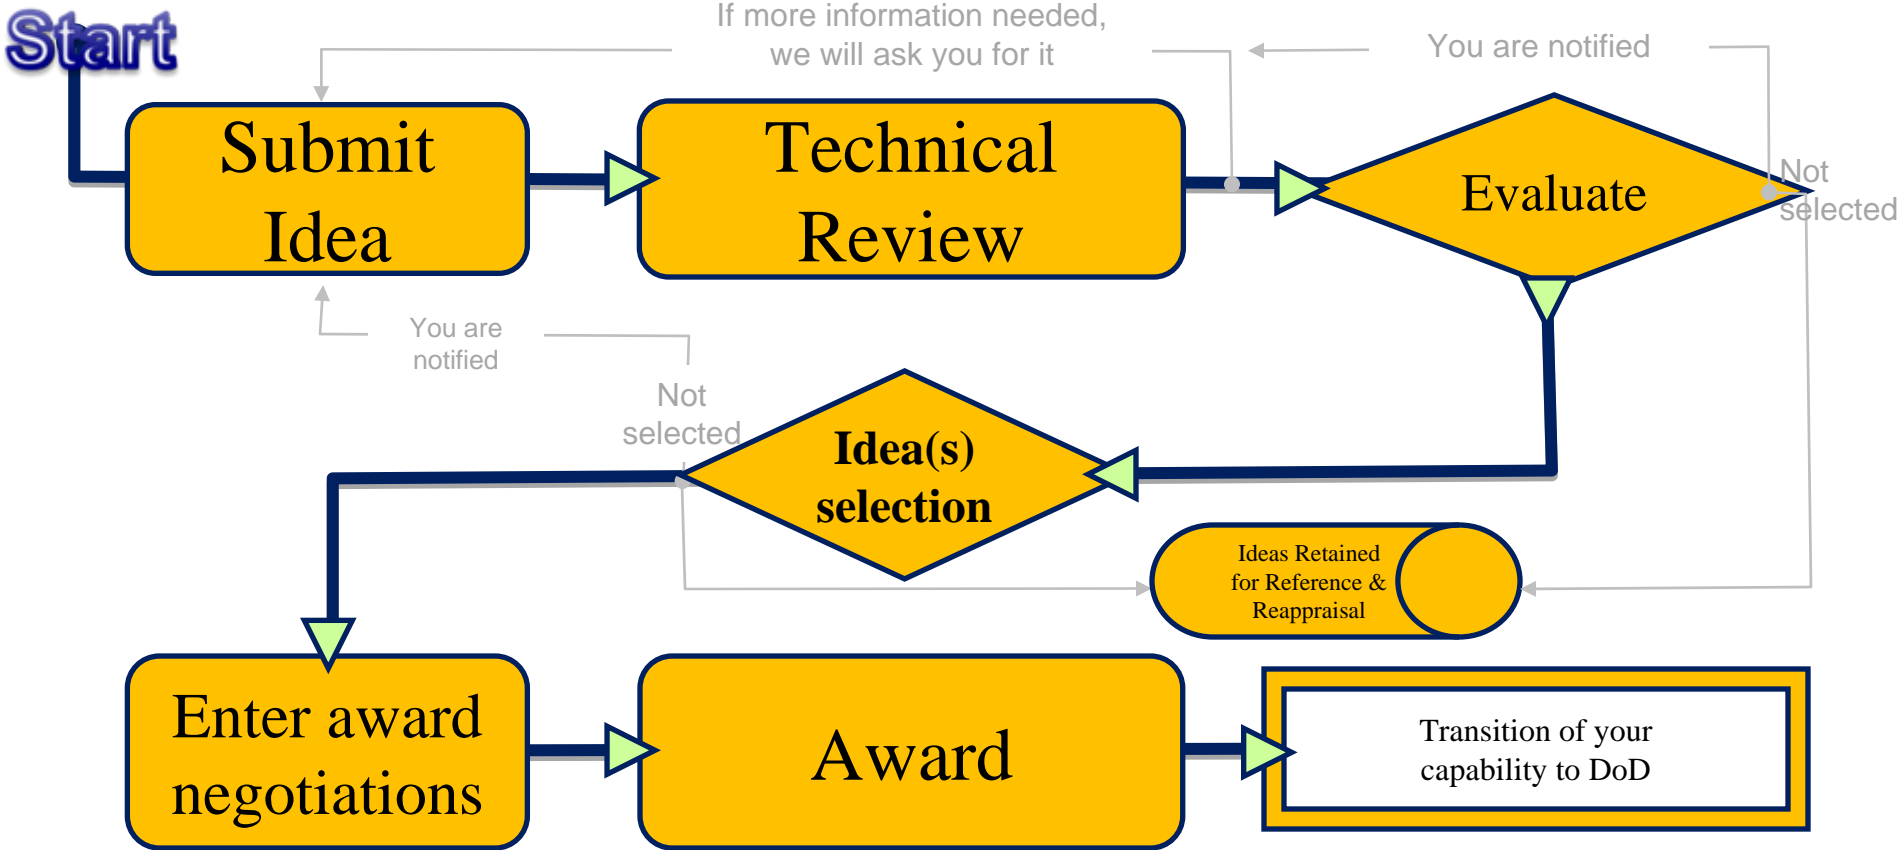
Start

If more information needed, we will ask you for it

You are notified

Submit Idea

Technical Review

Evaluate

Not selected

You are notified

Not selected

Idea(s) selection

Ideas Retained for Reference & Reappraisal

Enter award negotiations

Award

Transition of your capability to DoD